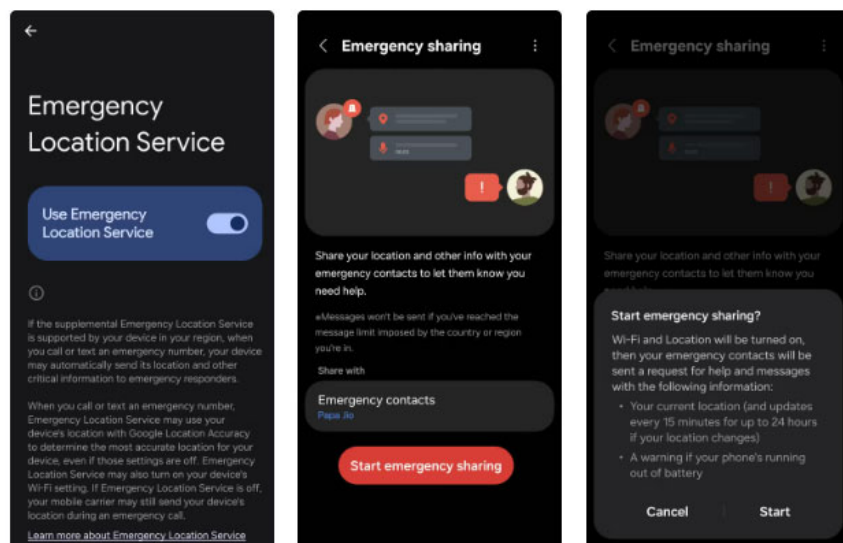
Emergency Location Service

Use Emergency Location Service

If the supplemental Emergency Location Service is supported by your device in your region, when you call or text an emergency number, your device may automatically send its location and other critical information to emergency responders.

When you call or text an emergency number, Emergency Location Service may use your device's location with Google Location Accuracy to determine the most accurate location for your device, even if those settings are off. Emergency Location Service may also turn on your device's Wi-Fi setting. If Emergency Location Service is off, your mobile carrier may still send your device's location during an emergency call.

Learn more about Emergency Location Service

Emergency sharing

Share your location and other info with your emergency contacts to let them know you need help.

eMessages won't be sent if you've reached the message limit imposed by the country or region you're in.

Share with

Emergency contacts
Papa Jio

Start emergency sharing

Emergency sharing

Share your location and other info with your emergency contacts to let them know you

Start emergency sharing?

Wi-Fi and Location will be turned on, then your emergency contacts will be sent a request for help and messages with the following information:

• Your current location (and updates every 15 minutes for up to 24 hours if your location changes)

• A warning if your phone's running out of battery

Cancel

Start